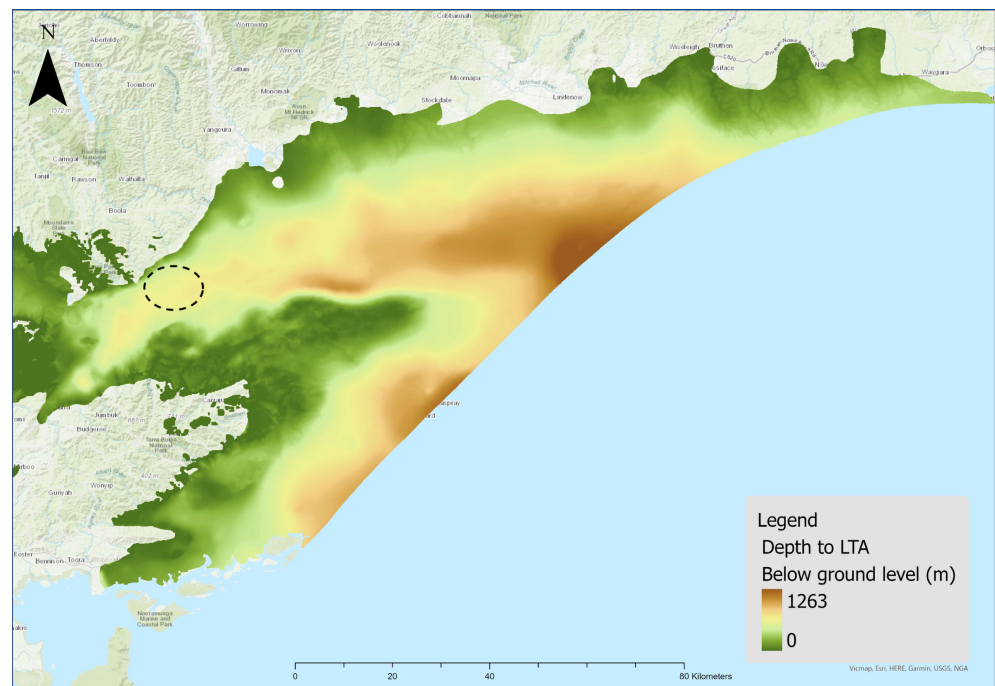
N

Legend
Depth to LTA
Below ground level (m)
1263
0

0 20 40 80 Kilometers

Vicmap, Esri, HERE, Garmin, USGS, NGA

Cobbannah
Wongungarra
Aberfeldy
Thomson
Toombon
Wrixon
Woolenook
Moornapa
Stockdale
Lindenow
Bruthen
Waygara
Glenmaggie
Newry
Yangoura
Carringal
Tanjil
Rawson
Walhalla
Boola
Jumbuk
Budgeree
Gunyah
Toora
Bennison
Foster
Won Wron
Nooramunga Marine and Coastal Park